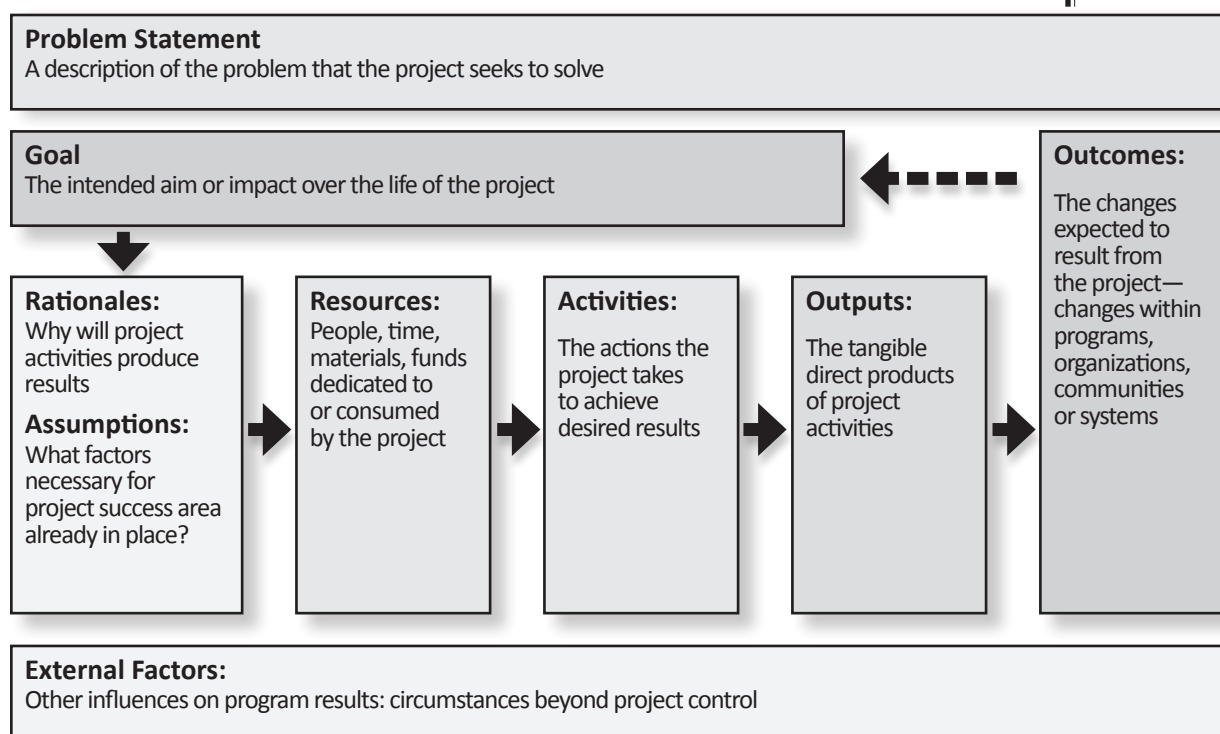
**Problem Statement**
A description of the problem that the project seeks to solve

**Goal**
The intended aim or impact over the life of the project

**Outcomes:**
The changes expected to result from the project—changes within programs, organizations, communities or systems

**Rationales:**
Why will project activities produce results

**Assumptions:**
What factors necessary for project success area already in place?

**Resources:**
People, time, materials, funds dedicated to or consumed by the project

**Activities:**
The actions the project takes to achieve desired results

**Outputs:**
The tangible direct products of project activities

**External Factors:**
Other influences on program results: circumstances beyond project control